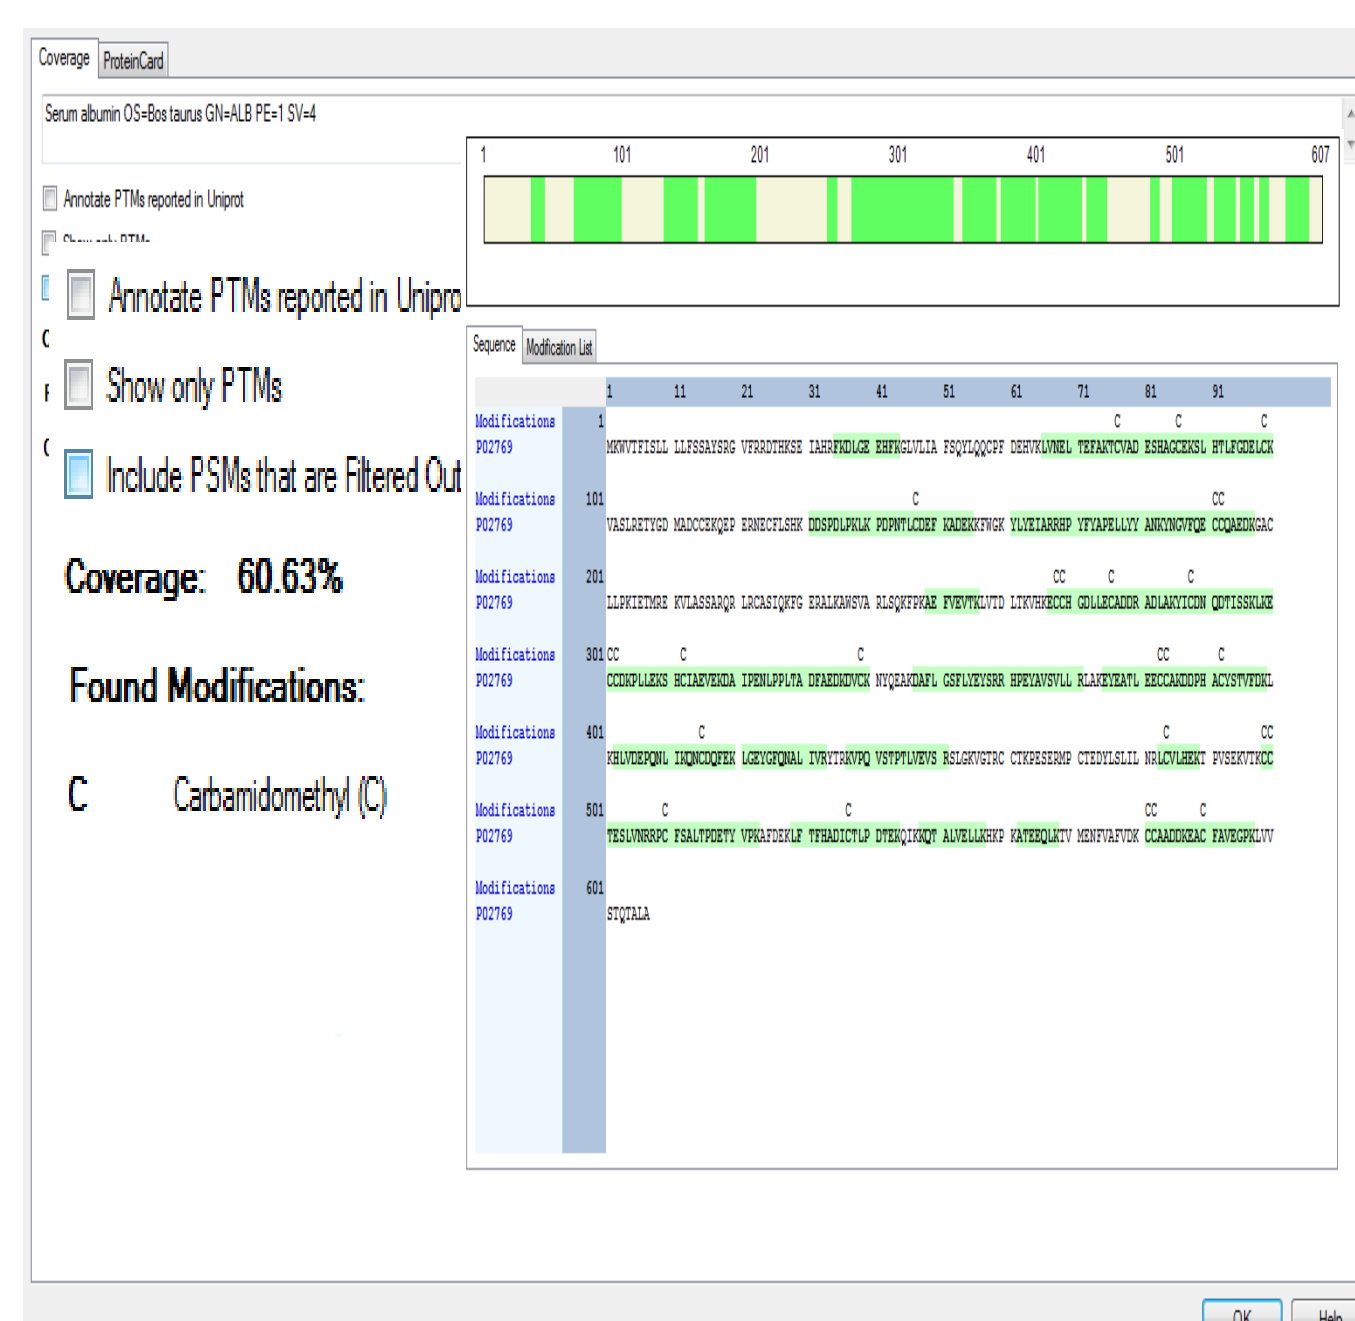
Coverage ProteinCard

Serum albumin OS=Bos taurus GN=ALB PE=1 SV=4

Annotate PTMs reported in Uniprot

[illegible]

Annotate PTMs reported in Unipro

Show only PTMs

Include PSMs that are Filtered Out

Coverage: 60.63%

Found Modifications:

C Carbamidomethyl (C)

1 101 201 301 401 501 607

Sequence Modification List

1 11 21 31 41 51 61 71 81 91

Modifications 1 C C C
P02769 MKWVTFISLL LLFSSAYSRG VFRRDTHKSE IAHRFKDLGE EHFKGLVLIA FSQYLQQCPF DEHVKLVNEL TEFAKTCVAD ESHAGCEKSL HTLFGDELCK

Modifications 101 C CC
P02769 VASLRETYGD MADCCEKQEP ERNECFLSHK DDSPDLPKLK PDPNTLCDEF KADEKKFWGK YLYEIARRHP YFYAPELLYY ANKYNGVFQE CCQAEDKGAC

Modifications 201 CC C C
P02769 LLPKIETMRE KVLASSARQR LRCASIQKFG ERALKAWSVA RLSQKFPKAE FVEVTKLVTD LTKVHKECCH GDLLECADDR ADLAKYICDN QDTISSKLKE

Modifications 301 CC C C CC C
P02769 CCDKPLLEKS HCIAEVEKDA IPENLPPLTA DFAEDKDVCK NYQEAKDAFL GSFLYEYSRR HPEYAVSVLL RLAKEYEATL EECCAKDDPH ACYSTVFDKL

Modifications 401 C C CC
P02769 KHLVDEPQNL IKQNCDQFEK LGEYGFQNAL IVRYTRKVPQ VSTPTLVEVS RSLGKVGTRC CTKPESERMP CTEDYLSLIL NRLCVLHEKT PVSEKVTKCC

Modifications 501 C C CC C
P02769 TESLVNRRPC FSALTPDETY VPKAFDEKLF TFHADICTLP DTEKQIKKQT ALVELLKHKP KATEEQLKTV MENFVAFVDK CCAADDKEAC FAVEGPKLVV

Modifications 601
P02769 STQTALA

OK Help